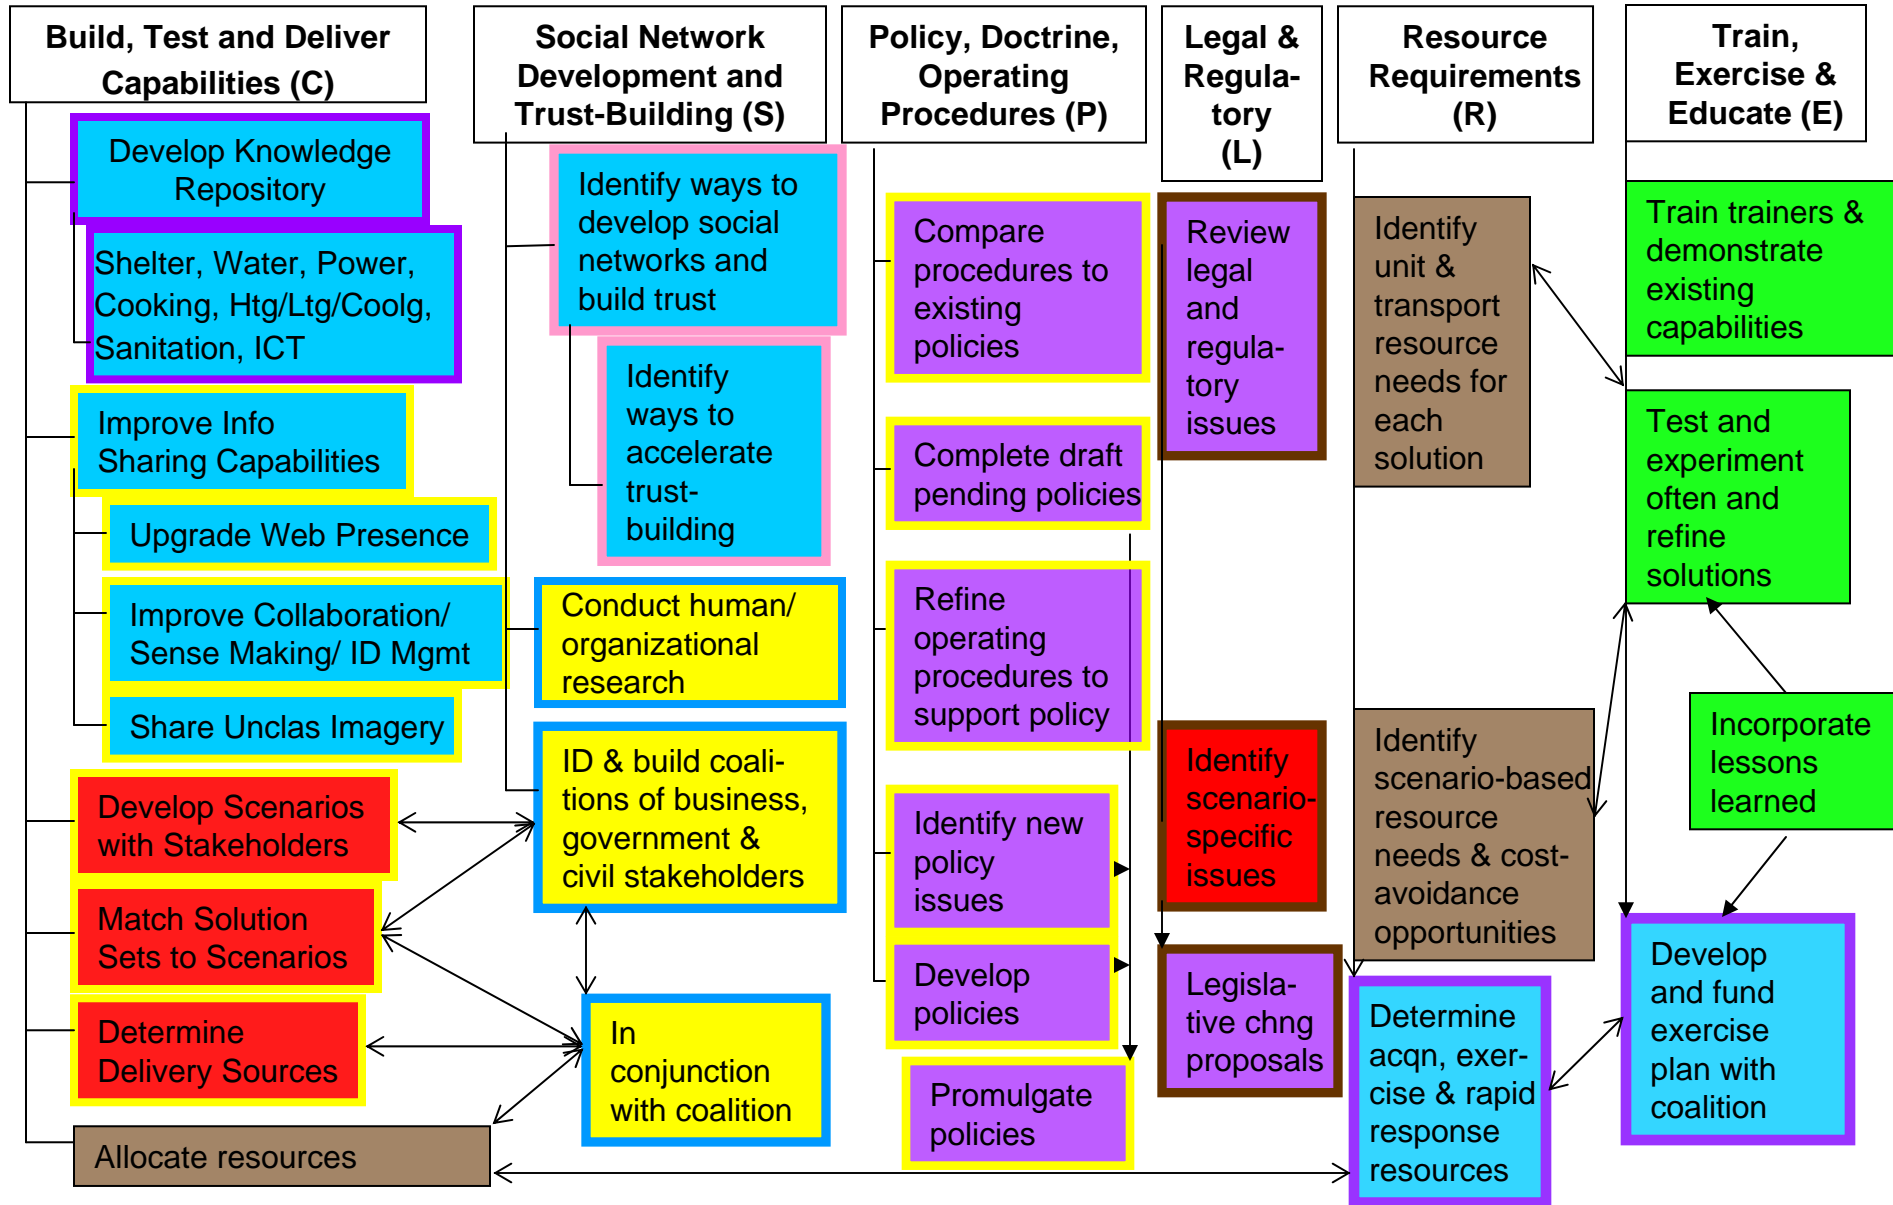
Build, Test and Deliver Capabilities (C)

Develop Knowledge Repository

Shelter, Water, Power, Cooking, Htg/Ltg/Coolg, Sanitation, ICT

Improve Info Sharing Capabilities

Upgrade Web Presence

Improve Collaboration/ Sense Making/ ID Mgmt

Share Unclas Imagery

Develop Scenarios with Stakeholders

Match Solution Sets to Scenarios

Determine Delivery Sources

Allocate resources

Social Network Development and Trust-Building (S)

Identify ways to develop social networks and build trust

Identify ways to accelerate trust-building

Conduct human/ organizational research

ID & build coalitions of business, government & civil stakeholders

In conjunction with coalition

Policy, Doctrine, Operating Procedures (P)

Compare procedures to existing policies

Complete draft pending policies

Refine operating procedures to support policy

Identify new policy issues

Develop policies

Promulgate policies

Legal & Regulatory (L)

Review legal and regulatory issues

Identify scenario-specific issues

Legislative chng proposals

Resource Requirements (R)

Identify unit & transport resource needs for each solution

Identify scenario-based resource needs & cost-avoidance opportunities

Determine acqn, exercise & rapid response resources

Train, Exercise & Educate (E)

Train trainers & demonstrate existing capabilities

Test and experiment often and refine solutions

Incorporate lessons learned

Develop and fund exercise plan with coalition